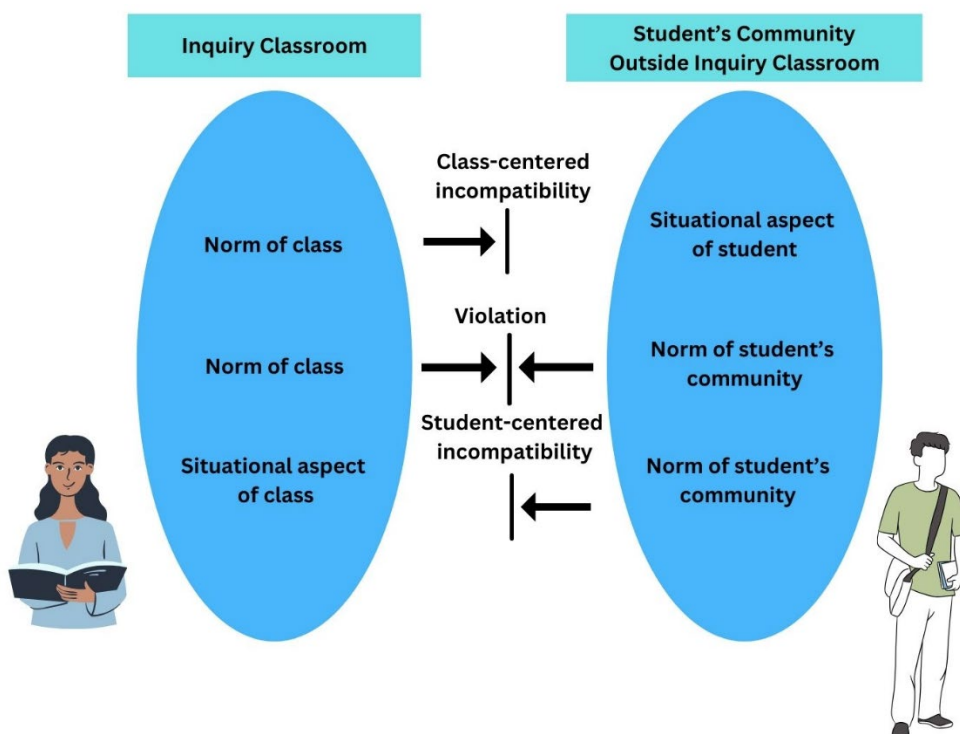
Inquiry Classroom

Student's Community Outside Inquiry Classroom

Norm of class

Norm of class

Situational aspect of class

Class-centered incompatibility

Violation

Student-centered incompatibility

Situational aspect of student

Norm of student's community

Norm of student's community